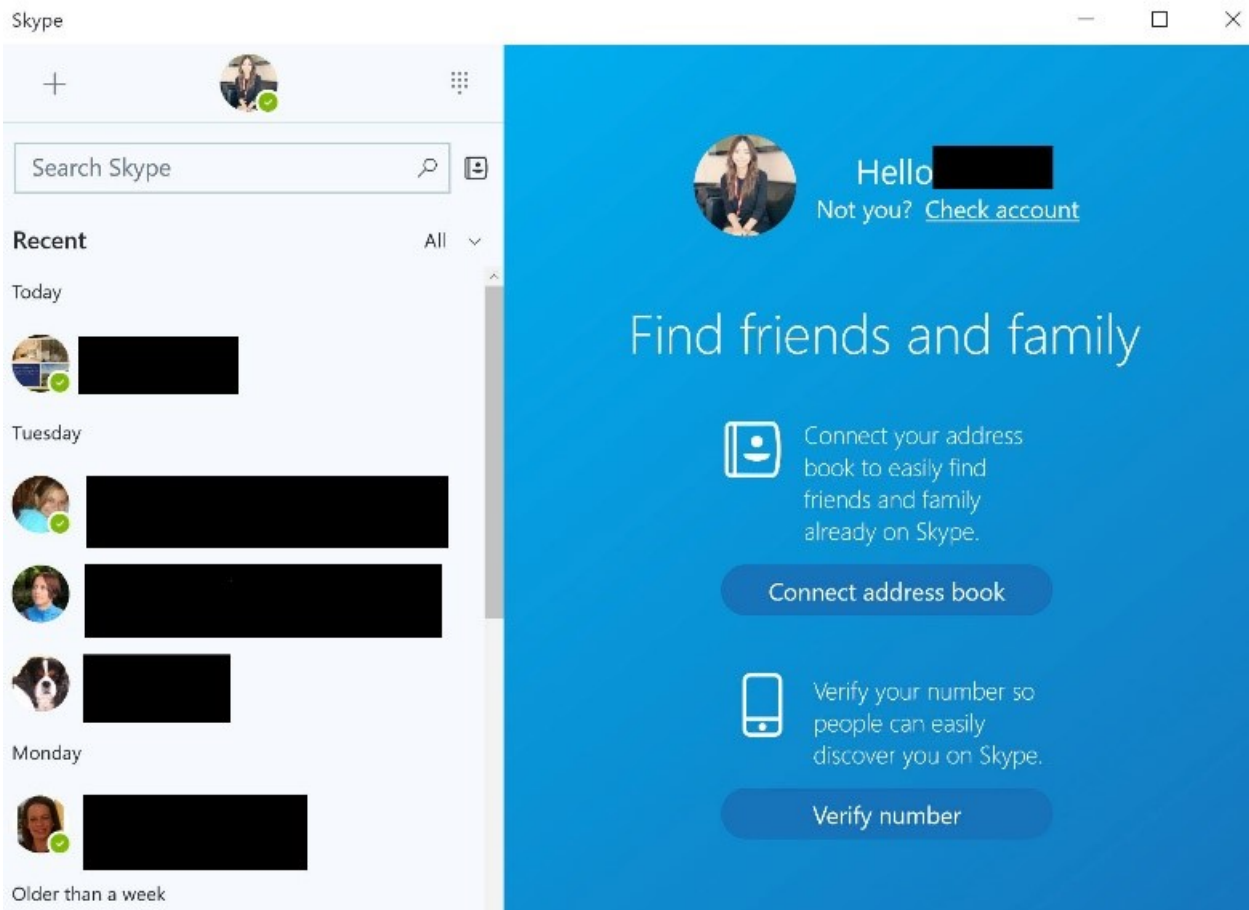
Skype

+

Search Skype

Recent

All

Today

Tuesday

Monday

Older than a week

Hello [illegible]

Not you? Check account

Find friends and family

Connect your address book to easily find friends and family already on Skype.

Connect address book

Verify your number so people can easily discover you on Skype.

Verify number